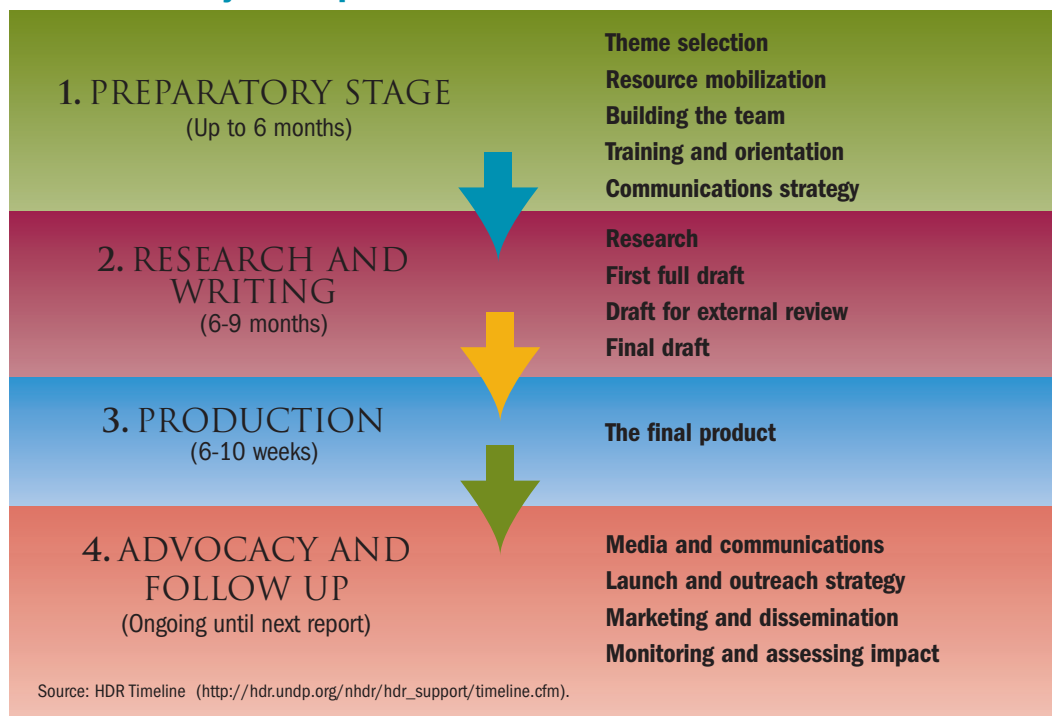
1. PREPARATORY STAGE
(Up to 6 months)

Theme selection
Resource mobilization
Building the team
Training and orientation
Communications strategy

2. RESEARCH AND WRITING
(6-9 months)

Research
First full draft
Draft for external review
Final draft

3. PRODUCTION
(6-10 weeks)

The final product

4. ADVOCACY AND FOLLOW UP
(Ongoing until next report)

Media and communications
Launch and outreach strategy
Marketing and dissemination
Monitoring and assessing impact

Source: HDR Timeline (http://hdr.undp.org/nhdr/hdr_support/timeline.cfm).